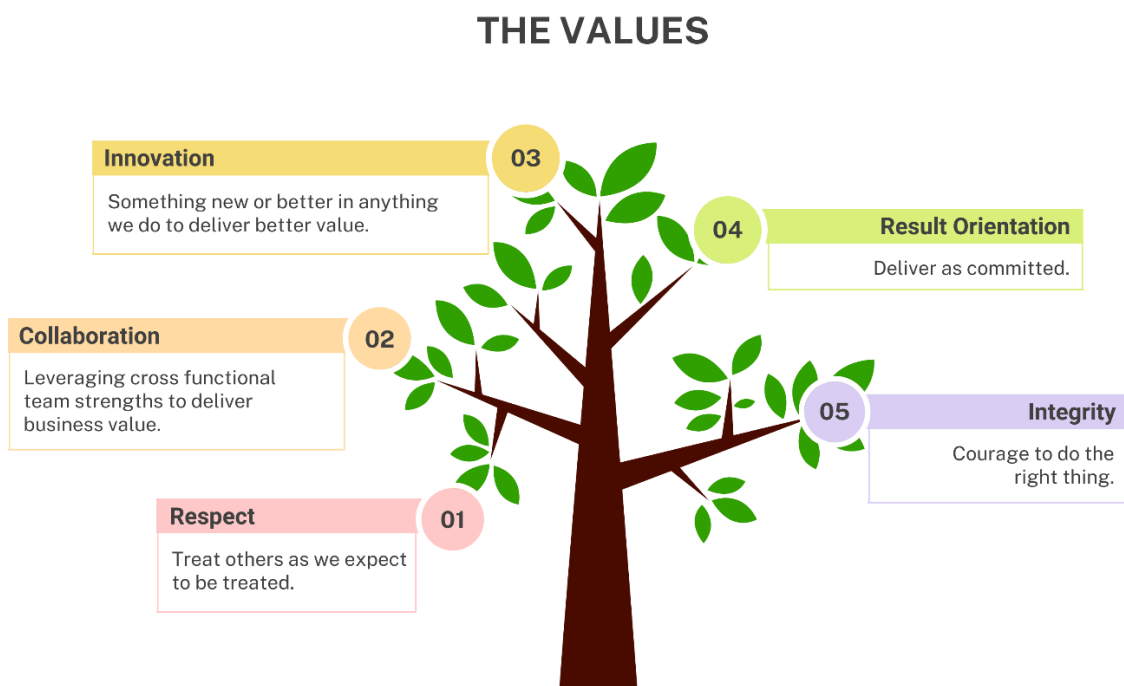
THE VALUES

Innovation

03

Something new or better in anything we do to deliver better value.

04

Result Orientation

Deliver as committed.

Collaboration

02

Leveraging cross functional team strengths to deliver business value.

05

Integrity

Courage to do the right thing.

Respect

01

Treat others as we expect to be treated.